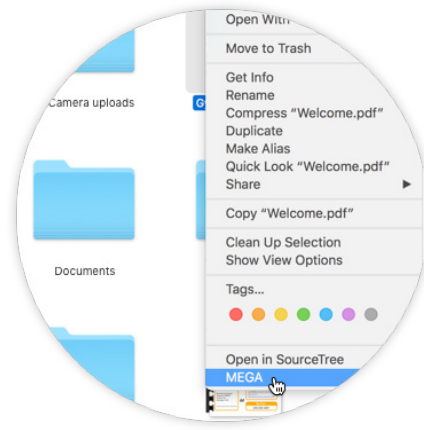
Camera uploads

Documents

Open With

Move to Trash

Get Info
Rename
Compress "Welcome.pdf"
Duplicate
Make Alias
Quick Look "Welcome.pdf"
Share ▶

Copy "Welcome.pdf"

Clean Up Selection
Show View Options

Tags...

Open in SourceTree
MEGA